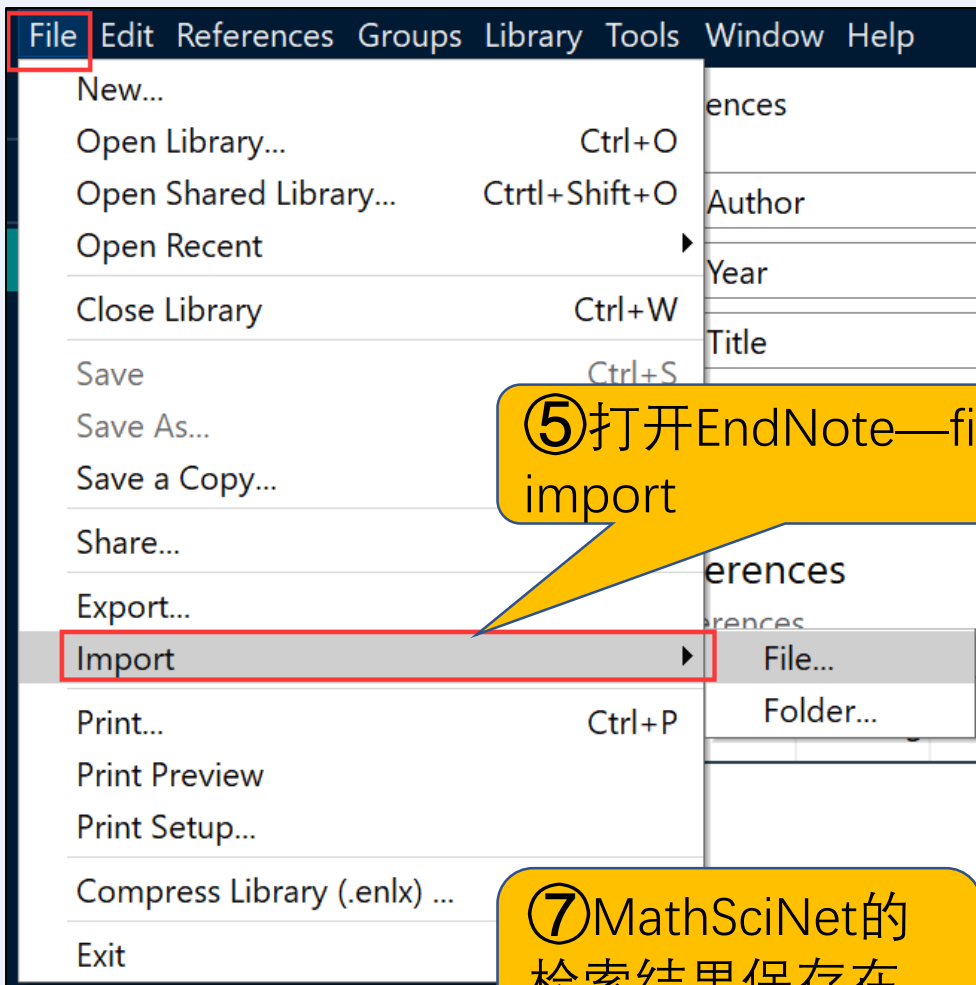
File Edit References Groups Library Tools Window Help

New...
Open Library... Ctrl+O
Open Shared Library... Crtl+Shift+O
Open Recent
Close Library Ctrl+W
Save Ctrl+S
Save As...
Save a Copy...
Share...
Export...
Import
Print... Ctrl+P
Print Preview
Print Setup...
Compress Library (.enlx) ...
Exit

ences
Author
Year
Title
erences
erences
File...
Folder...

⑤打开EndNote—fi
import

⑦MathSciNet的
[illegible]